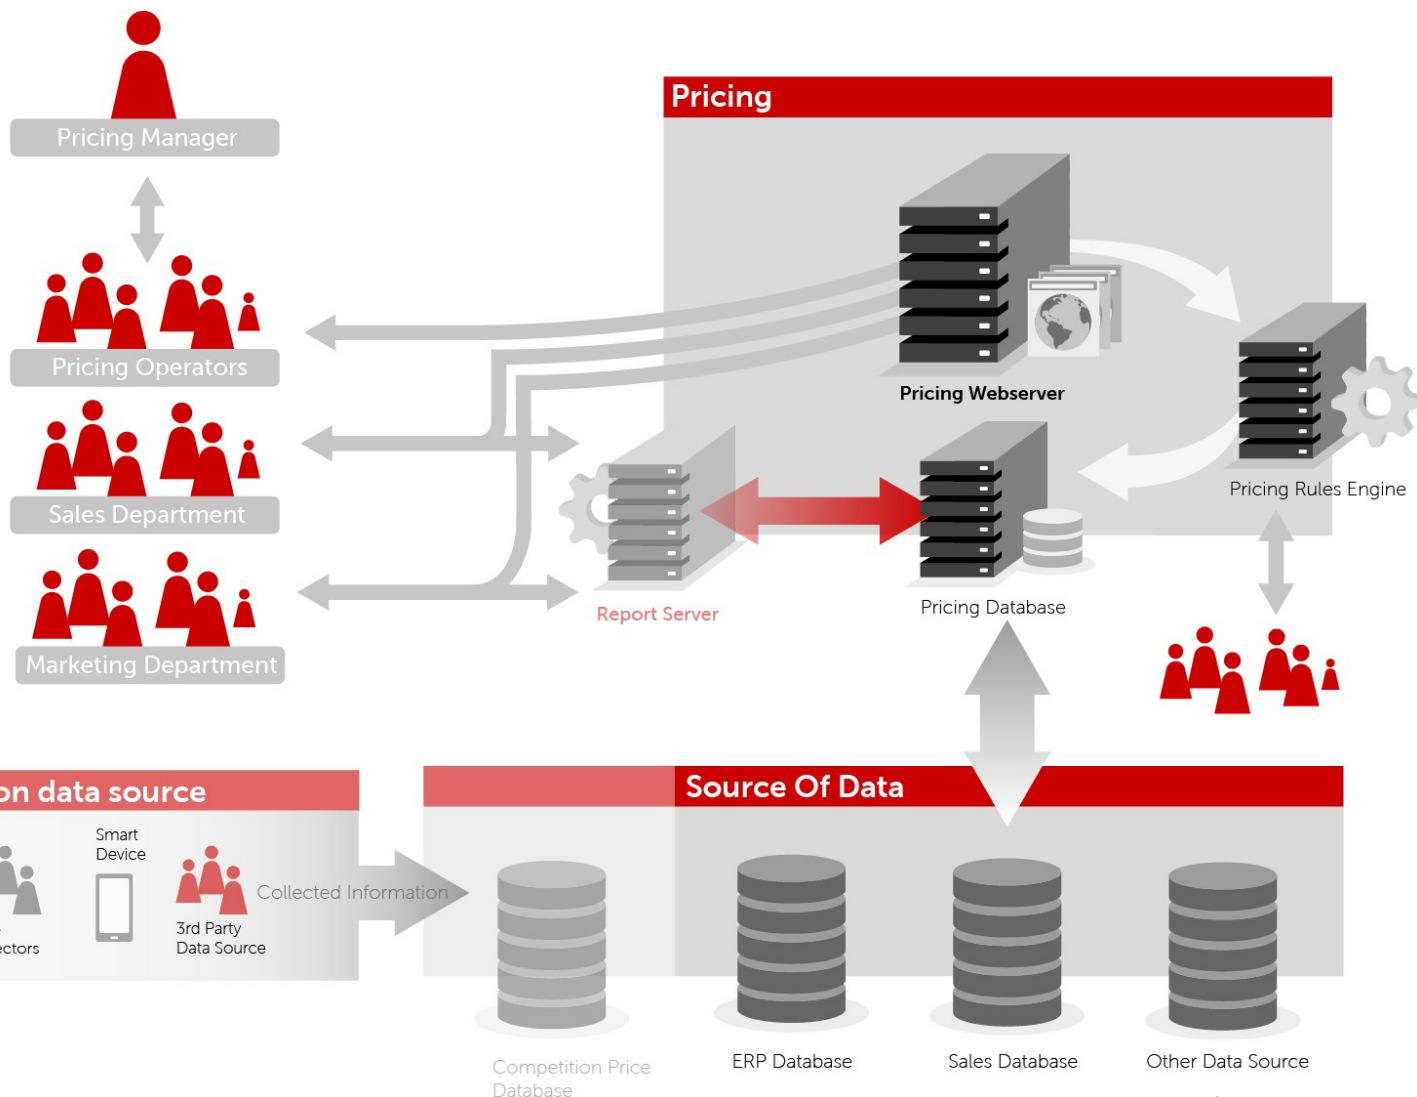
Pricing Manager

Pricing Operators

Sales Department

Marketing Department

Pricing

Pricing Webserver

Pricing Rules Engine

Report Server

Pricing Database

on data source

Smart Device

3rd Party Data Source

ectors

Collected Information

Source Of Data

Competition Price Database

ERP Database

Sales Database

Other Data Source